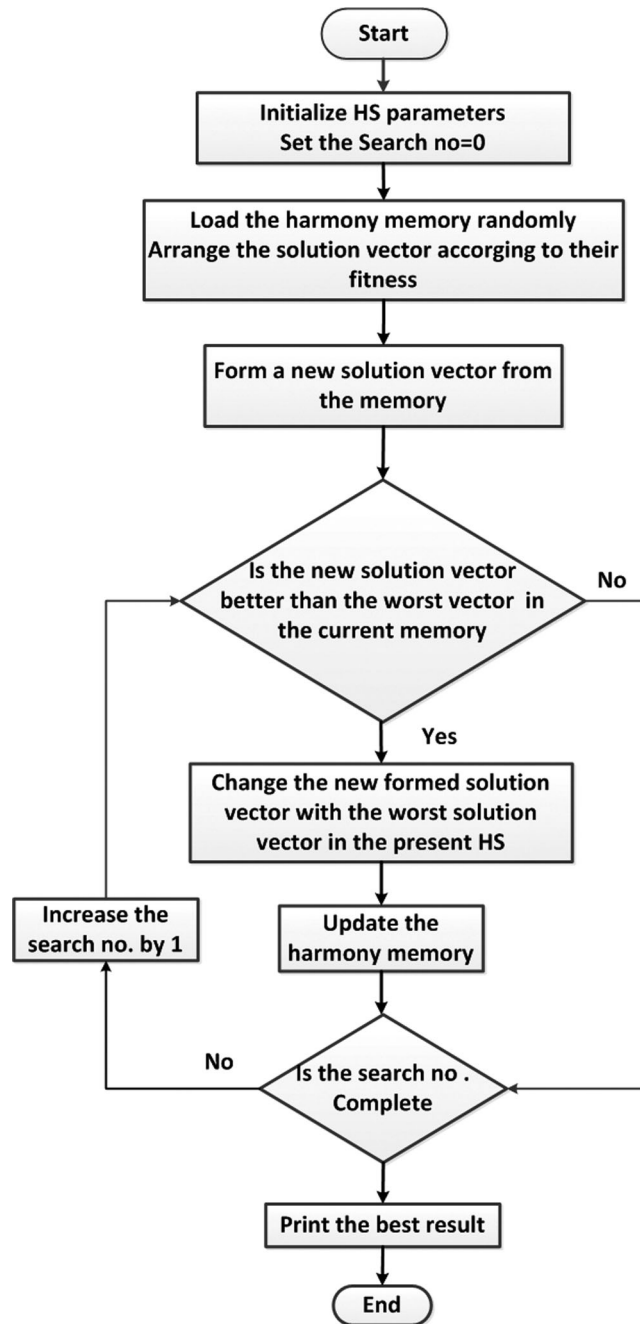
Start

Initialize HS parameters
Set the Search no=0

Load the harmony memory randomly
Arrange the solution vector accorging to their fitness

Form a new solution vector from the memory

Is the new solution vector better than the worst vector in the current memory

No

Yes

Change the new formed solution vector with the worst solution vector in the present HS

Increase the search no. by 1

Update the harmony memory

No

Is the search no . Complete

Print the best result

End